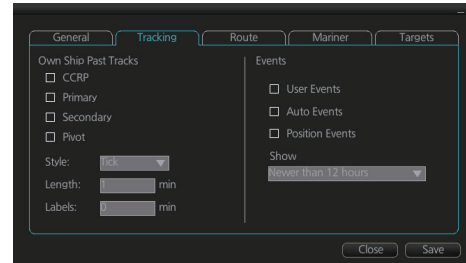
General
Tracking
Route
Mariner
Targets

Own Ship Past Tracks
CCRP
Primary
Secondary
Pivot
Style: Tick
Length: 1 min
Labels: 0 min

Events
User Events
Auto Events
Position Events
Show
Newer than 12 hours

Close
Save